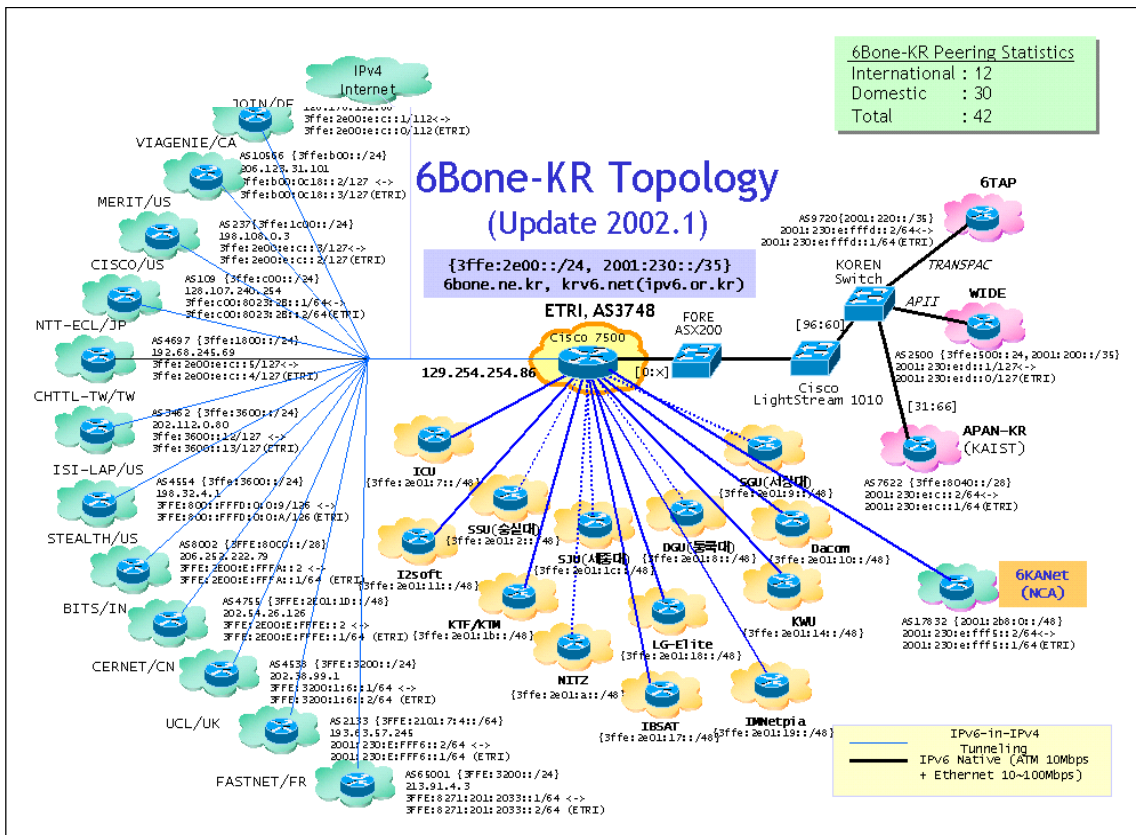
6Bone-KR Peering Statistics
International : 12
Domestic : 30
Total : 42

6Bone-KR Topology
(Update 2002.1)

{3ffe:2e00::/24, 2001:230::/35}
6bone.ne.kr, krv6.net(ipv6.or.kr)

IPv4 Internet

JOIN/DE
128.176.191.66
3ffe:2e00:e:c::1/112<->
3ffe:2e00:e:c::0/112(ETRI)

VIAGENIE/CA
AS10566 {3ffe:b00::/24}
206.123.31.101
3ffe:b00:0c18::2/127 <->
3ffe:b00:0c18::3/127(ETRI)

MERIT/US
AS237{3ffe:1c00::/24}
198.108.0.3
3ffe:2e00:e:c::3/127<->
3ffe:2e00:e:c::2/127(ETRI)

CISCO/US
AS109 {3ffe:c00::/24}
128.107.240.254
3ffe:c00:8023:2B::1/64<->
3ffe:c00:8023:2B::2/64(ETRI)

NTT-ECL/JP
AS4697 {3ffe:1800::/24}
192.68.245.69
3ffe:2e00:e:c::5/127<->
3ffe:2e00:e:c::4/127(ETRI)

CHTTL-TW/TW
AS3462 {3ffe:3600::/24}
202.112.0.80
3ffe:3600::12/127 <->
3ffe:3600::13/127(ETRI)

ISI-LAP/US
AS4554 {3ffe:3600::/24}
198.32.4.1
3FFE:800:FFFD:0:0:9/126 <->
3FFE:800:FFFD:0:0:A/126(ETRI)

STEALTH/US
AS8002 {3FFE:80C0::/28}
206.252.222.79
3FFE:2E00:E:FFFA::2 <->
3FFE:2E00:E:FFFA::1/64 (ETRI)

BITS/IN
AS4755 {3FFE:2E01:10::/48}
202.54.26.126
3FFE:2E00:E:FFFE::2 <->
3FFE:2E00:E:FFFE::1/64 (ETRI)

CERNET/CN
AS4538 {3FFE:3200::/24}
202.38.99.1
3FFE:3200:1:6::1/64 <->
3FFE:3200:1:6::2/64 (ETRI)

UCL/UK
AS2133 {3FFE:2101:7:4::/64}
193.63.57.245
2001:230:E:FFF6::2/64 <->
2001:230:E:FFF6::1/64 (ETRI)

FASTNET/FR
AS65001 {3FFE:3200::/24}
213.91.4.3
3FFE:8271:201:2033::1/64 <->
3FFE:8271:201:2033::2/64 (ETRI)

ETRI, AS3748
Cisco 7500
129.254.254.86
FORE ASX200
[0:x]
Cisco LightStream 1010
[96:60]
KOREN Switch
AS9720{2001:220::/35}
2001:230:e:fffd::2/64<->
2001:230:e:fffd::1/64(ETRI)
6TAP
TRANSPAC
APII
WIDE
AS2500 {3ffe:500::24, 2001:200::/35}
2001:230:e:d::1/127<->
2001:230:e:d::0/127(ETRI)
[31:66]
APAN-KR (KAIST)
AS7622 {3ffe:8040::/28}
2001:230:e:c::2/64<->
2001:230:e:c::1/64(ETRI)
6KANet (NCA)
AS17832 {2001:2b8:0::/48}
2001:230:e:fff5::2/64<->
2001:230:e:fff5::1/64(ETRI)

ICU {3ffe:2e01:7::/48}
SSU(숭실대) {3ffe:2e01:2::/48}
I2soft {3ffe:2e01:11::/48}
SJU(세종대) {3ffe:2e01:1c::/48}
DGU(동국대) {3ffe:2e01:8::/48}
SGU(서강대) {3ffe:2e01:9::/48}
Dacom {3ffe:2e01:10::/48}
KTF/KTM {3ffe:2e01:1b::/48}
KWU {3ffe:2e01:14::/48}
LG-Elite {3ffe:2e01:18::/48}
NITZ {3ffe:2e01:a::/48}
IBSAT {3ffe:2e01:17::/48}
IMNetpia {3ffe:2e01:19::/48}

IPv6-in-IPv4 Tunneling
IPv6 Native (ATM 10Mbps + Ethernet 10~100Mbps)